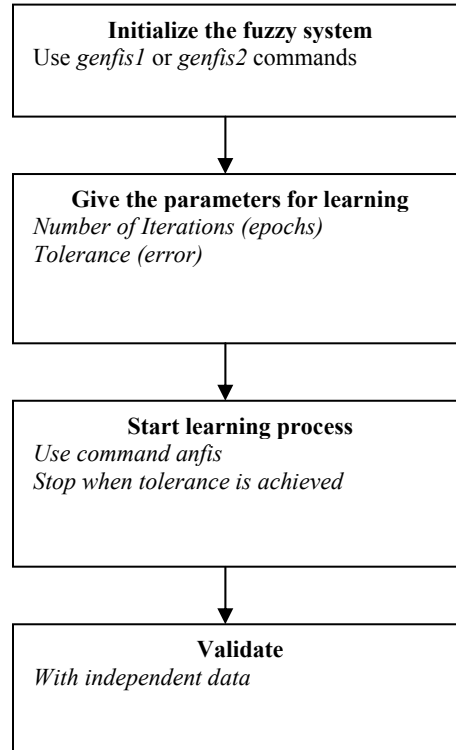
Initialize the fuzzy system
Use genfis1 or genfis2 commands

Give the parameters for learning
Number of Iterations (epochs)
Tolerance (error)

Start learning process
Use command anfis
Stop when tolerance is achieved

Validate
With independent data